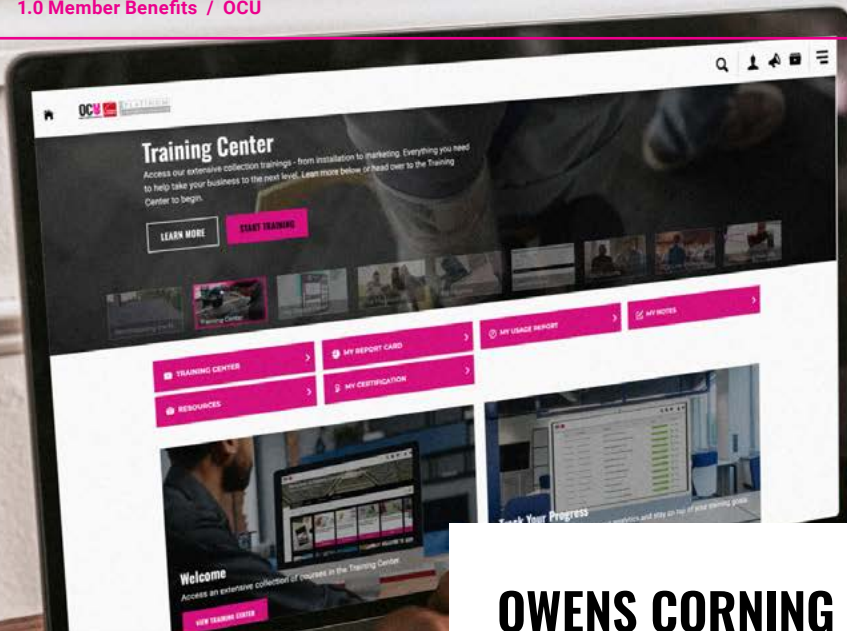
1.0 Member Benefits / OCU

OCU PLATINUM

Training Center

Access our extensive collection trainings - from installation to marketing. Everything you need to help take your business to the next level. Learn more below or head over to the Training Center to begin.

LEARN MORE

START TRAINING

Training Center

TRAINING CENTER

MY REPORT CARD

MY USAGE REPORT

MY NOTES

RESOURCES

MY CERTIFICATION

Welcome

Access an extensive collection of courses in the Training Center.

VIEW TRAINING CENTER

Track Your Progress

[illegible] analytics and stay on top of your learning goals

OWENS CORNING